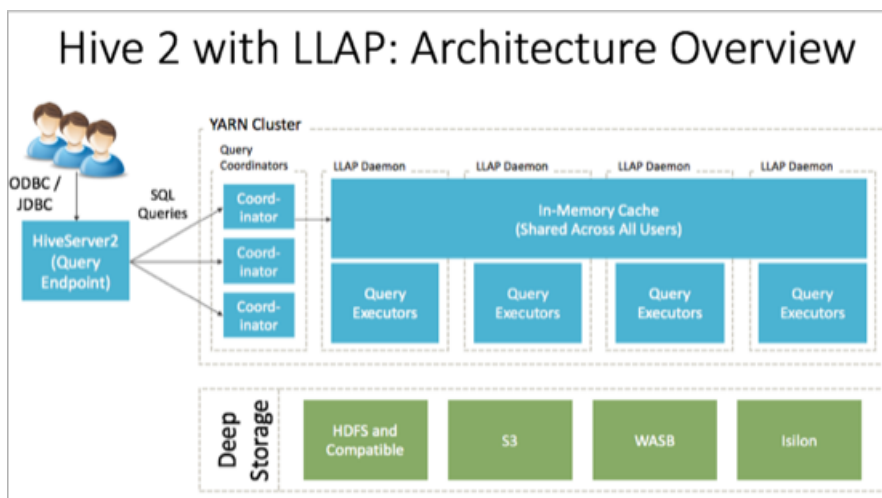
Hive 2 with LLAP: Architecture Overview

ODBC / JDBC

HiveServer2 (Query Endpoint)

SQL Queries

YARN Cluster

Query Coordinators

Coordinator

Coordinator

Coordinator

LLAP Daemon

LLAP Daemon

LLAP Daemon

LLAP Daemon

In-Memory Cache (Shared Across All Users)

Query Executors

Query Executors

Query Executors

Query Executors

Deep Storage

HDFS and Compatible

S3

WASB

Isilon